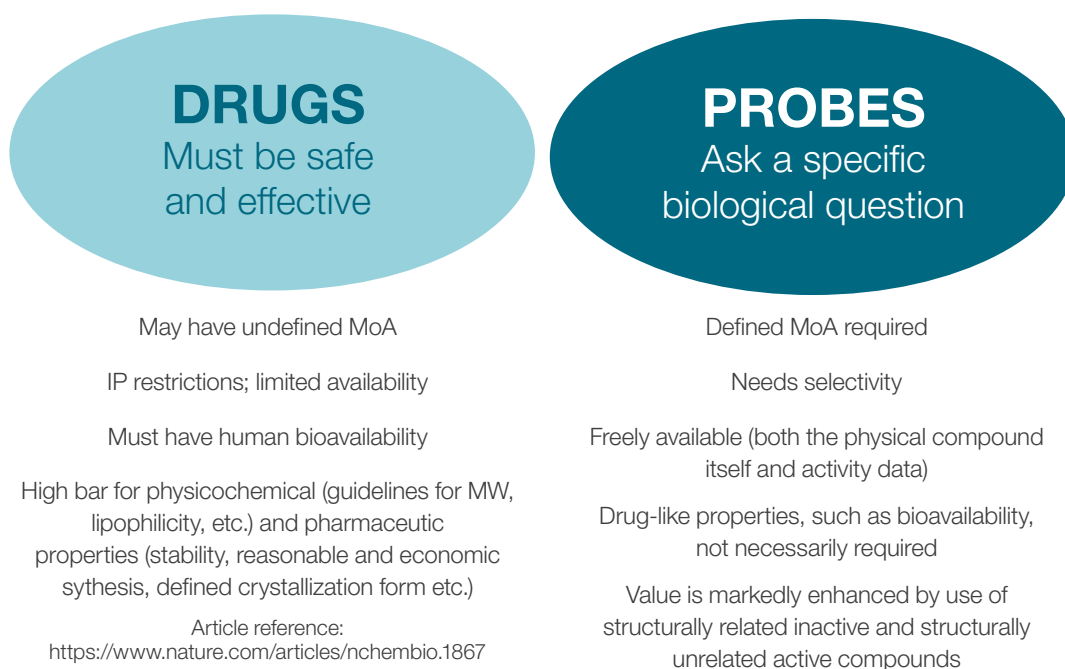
DRUGS
Must be safe and effective

May have undefined MoA

IP restrictions; limited availability

Must have human bioavailability

High bar for physicochemical (guidelines for MW, lipophilicity, etc.) and pharmaceutic properties (stability, reasonable and economic sythesis, defined crystallization form etc.)

Article reference:
https://www.nature.com/articles/nchembio.1867

PROBES
Ask a specific biological question

Defined MoA required

Needs selectivity

Freely available (both the physical compound itself and activity data)

Drug-like properties, such as bioavailability, not necessarily required

Value is markedly enhanced by use of structurally related inactive and structurally unrelated active compounds